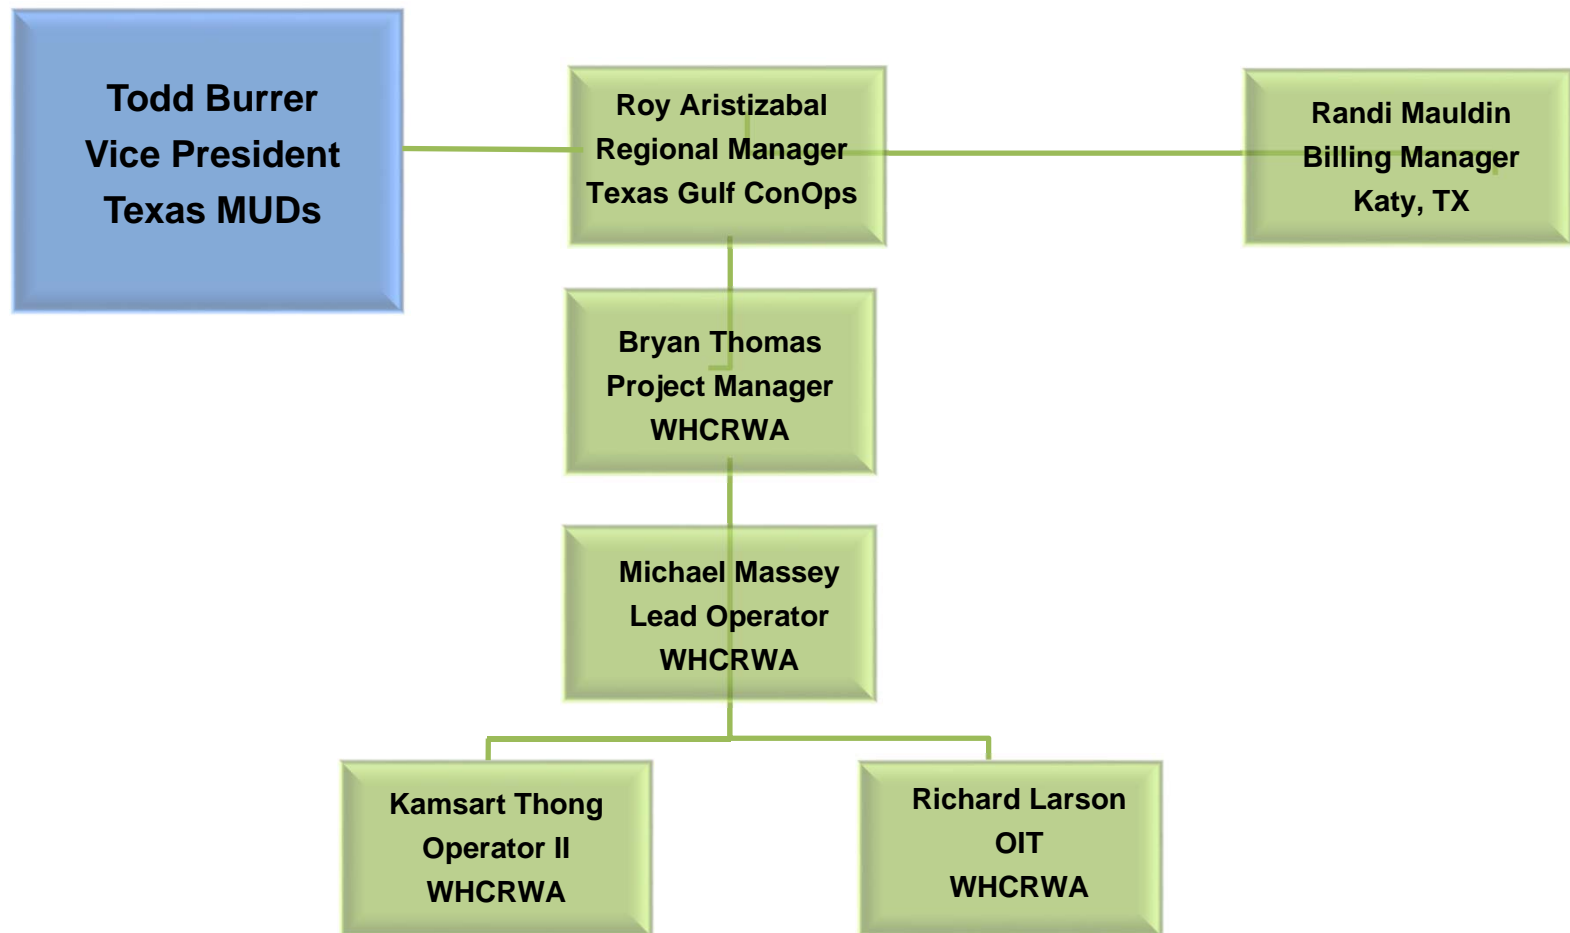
Todd Burrer
Vice President
Texas MUDs

Roy Aristizabal
Regional Manager
Texas Gulf ConOps

Randi Mauldin
Billing Manager
Katy, TX

Bryan Thomas
Project Manager
WHCRWA

Michael Massey
Lead Operator
WHCRWA

Kamsart Thong
Operator II
WHCRWA

Richard Larson
OIT
WHCRWA